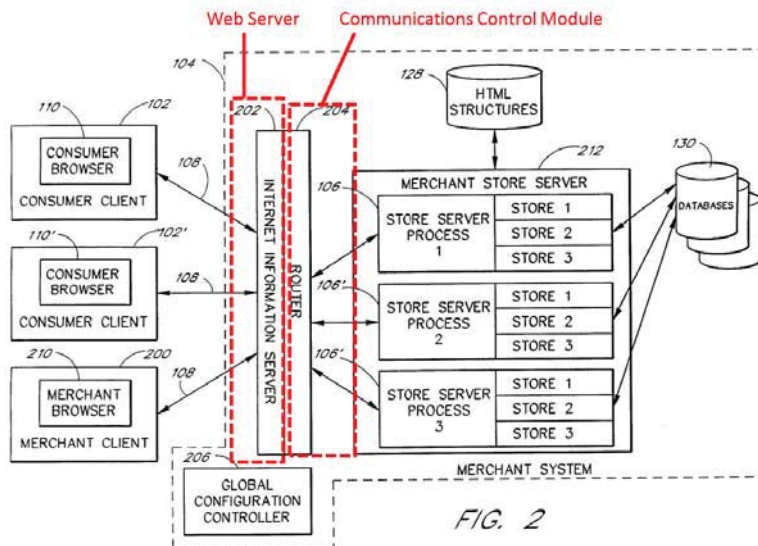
Web Server

Communications Control Module

104

202

204

128

HTML STRUCTURES

110

102

CONSUMER BROWSER

CONSUMER CLIENT

108

110'

102'

CONSUMER BROWSER

CONSUMER CLIENT

108

210

200

MERCHANT BROWSER

MERCHANT CLIENT

108

INTERNET INFORMATION SERVER

ROUTER

212

MERCHANT STORE SERVER

106

STORE SERVER PROCESS 1

STORE 1

STORE 2

STORE 3

106'

STORE SERVER PROCESS 2

STORE 1

STORE 2

STORE 3

106'

STORE SERVER PROCESS 3

STORE 1

STORE 2

STORE 3

130

DATABASES

MERCHANT SYSTEM

206

GLOBAL CONFIGURATION CONTROLLER

FIG. 2